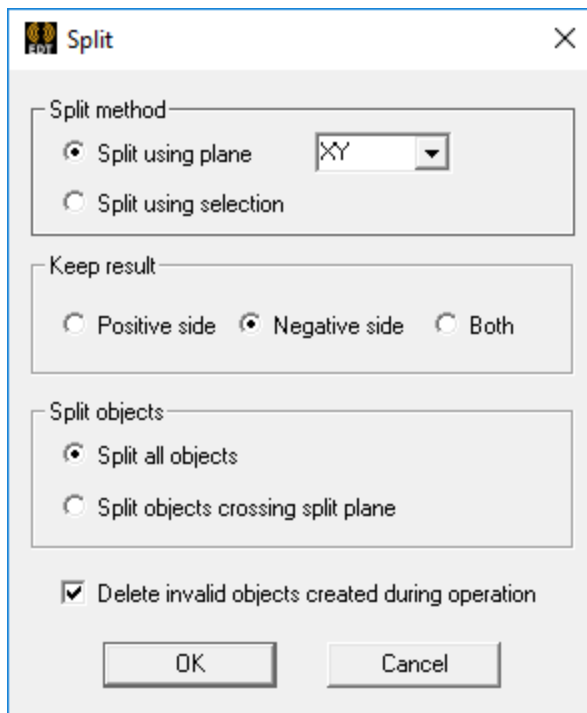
EDT Split

×

Split method

Split using plane

XY

Split using selection

Keep result

Positive side

Negative side

Both

Split objects

Split all objects

Split objects crossing split plane

Delete invalid objects created during operation

OK

Cancel